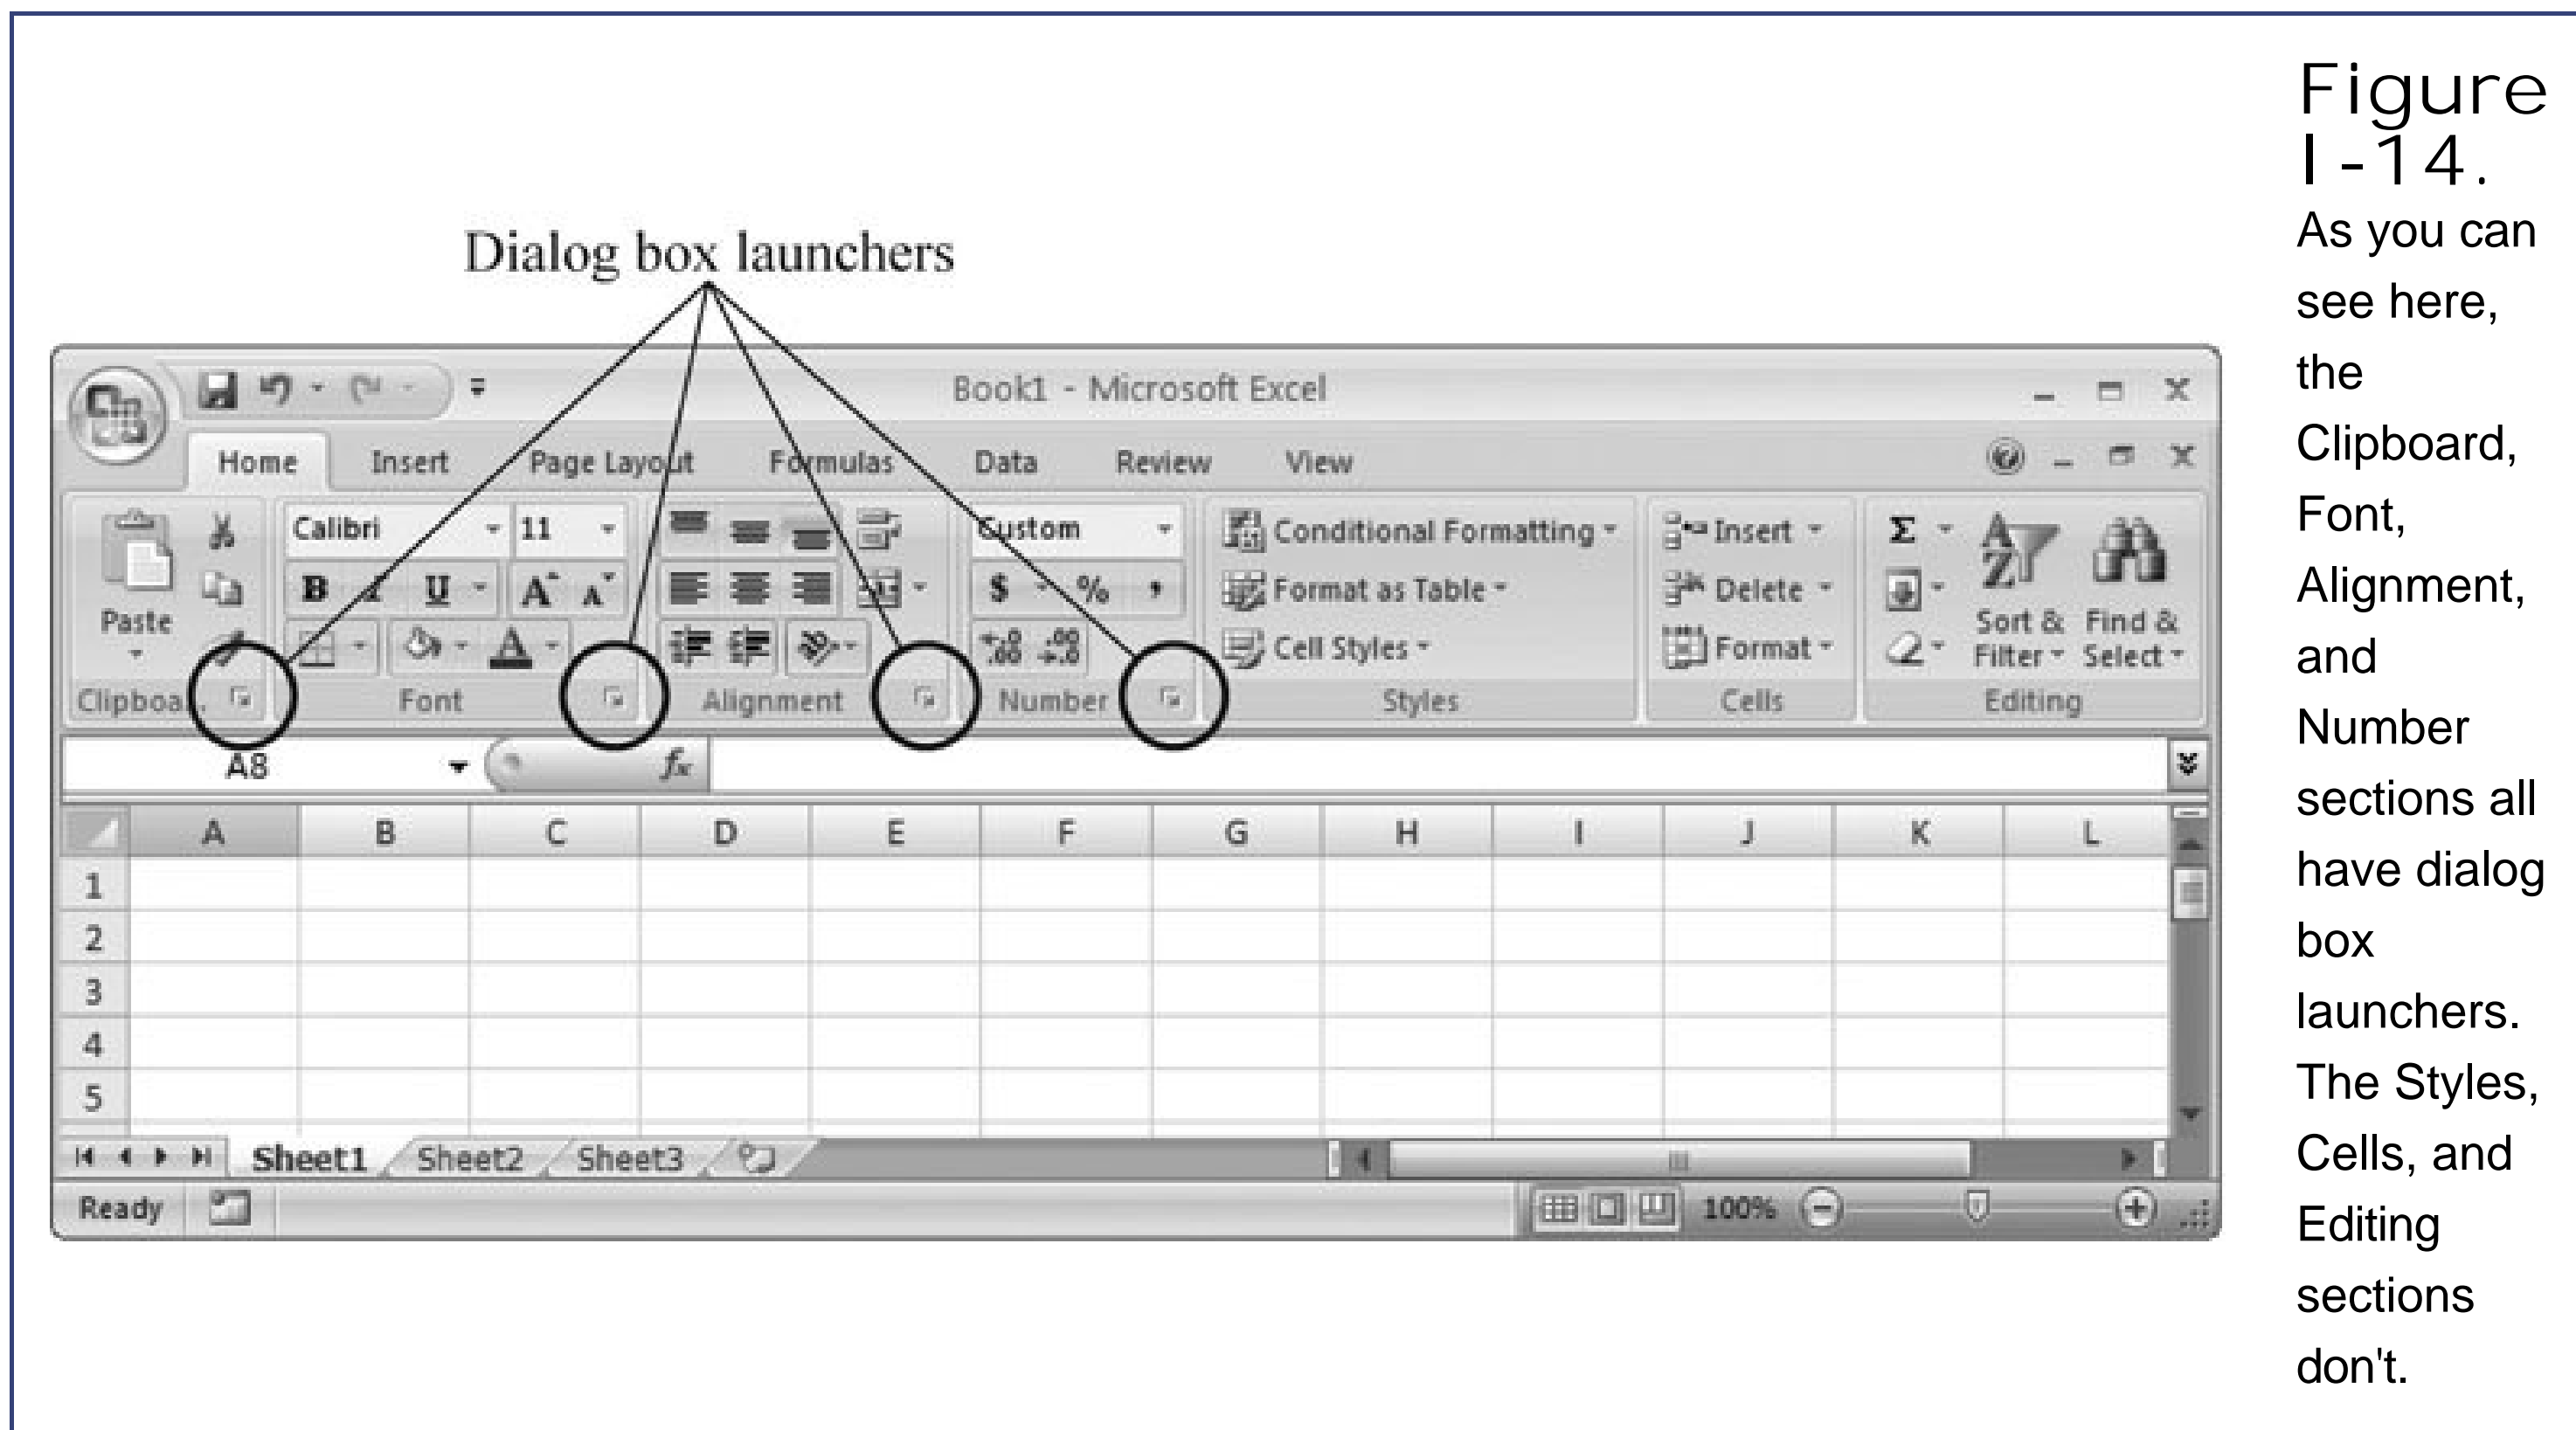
Dialog box launchers

Book1 - Microsoft Excel

Home Insert Page Layout Formulas Data Review View

Calibri 11 Custom Conditional Formatting Insert Delete Format Sort & Filter Find & Select

Paste B I U A A $ % , Format as Table Cell Styles

Clipboard Font Alignment Number Styles Cells Editing

A8 $f_x$

| | A | B | C | D | E | F | G | H | I | J | K | L |
|---|---|---|---|---|---|---|---|---|---|---|---|---|
| 1 | | | | | | | | | | | | |
| 2 | | | | | | | | | | | | |
| 3 | | | | | | | | | | | | |
| 4 | | | | | | | | | | | | |
| 5 | | | | | | | | | | | | |

Sheet1 Sheet2 Sheet3

Ready 100%

Figure I-14.

As you can see here, the Clipboard, Font, Alignment, and Number sections all have dialog box launchers. The Styles, Cells, and Editing sections don't.